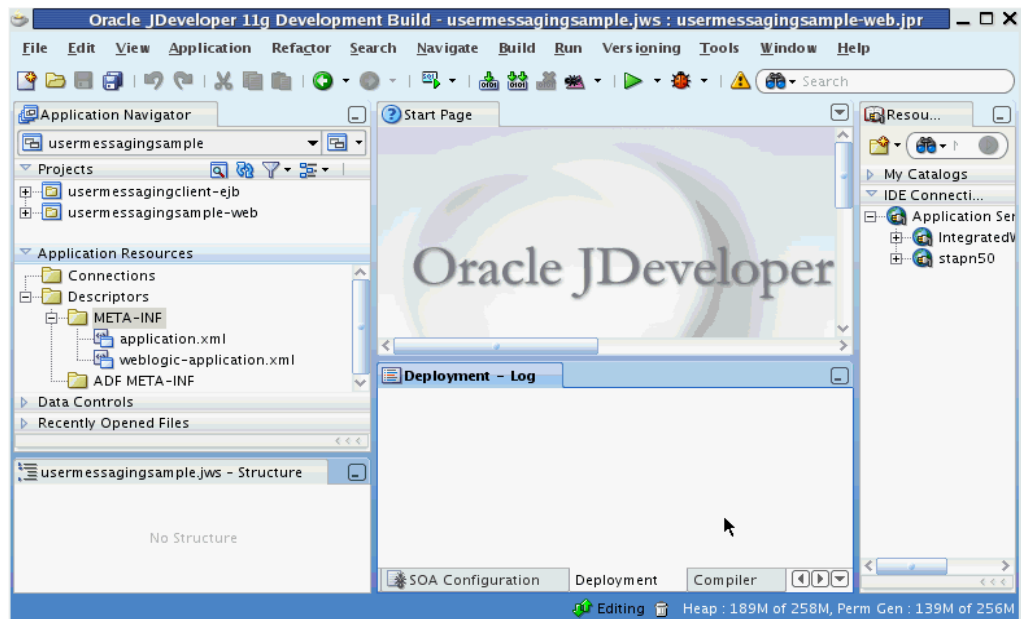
Oracle JDeveloper 11g Development Build - usermessagingsample.jws : usermessagingsample-web.jpr

File Edit View Application Refactor Search Navigate Build Run Versioning Tools Window Help

Search

Application Navigator

usermessagingsample

Projects

usermessagingclient-ejb
usermessagingsample-web

Application Resources

Connections
Descriptors
META-INF
application.xml
weblogic-application.xml
ADF META-INF

Data Controls

Recently Opened Files

usermessagingsample.jws - Structure

No Structure

Start Page

Oracle JDeveloper

Deployment - Log

SOA Configuration
Deployment
Compiler

Resou...

My Catalogs
IDE Connecti...
Application Ser
IntegratedW
stapn50

Editing
Heap : 189M of 258M, Perm Gen : 139M of 256M